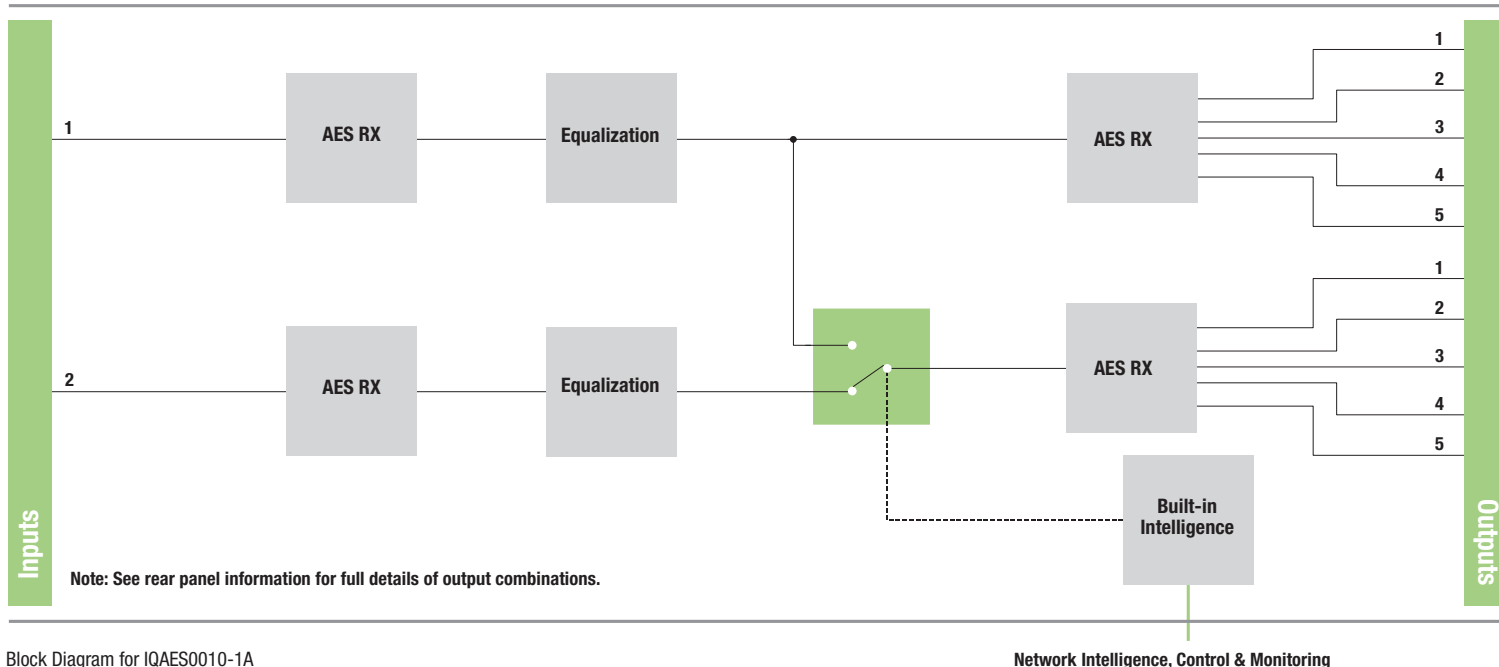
Inputs

1

AES RX

Equalization

2

AES RX

Equalization

AES RX

1
2
3
4
5

AES RX

1
2
3
4
5

Built-in Intelligence

Outputs

Note: See rear panel information for full details of output combinations.

Block Diagram for IQAES0010-1A

Network Intelligence, Control & Monitoring